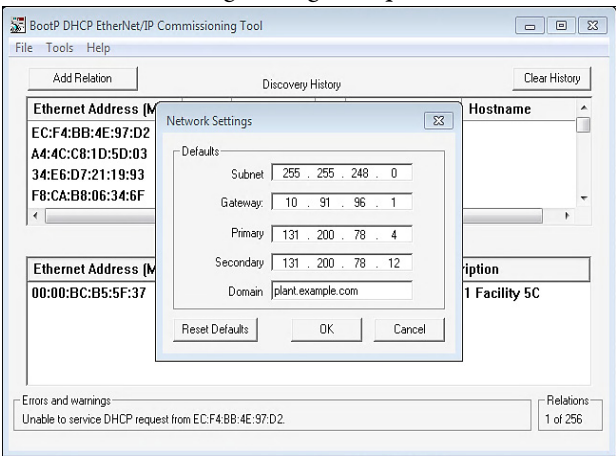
BootP DHCP EtherNet/IP Commissioning Tool

File Tools Help

Add Relation

Discovery History

Clear History

Ethernet Address (M

Hostname

EC:F4:BB:4E:97:D2
A4:4C:C8:1D:5D:03
34:E6:D7:21:19:93
F8:CA:B8:06:34:6F

Ethernet Address (M

ription

00:00:BC:B5:5F:37

1 Facility 5C

Network Settings

Defaults

Subnet 255 . 255 . 248 . 0

Gateway: 10 . 91 . 96 . 1

Primary 131 . 200 . 78 . 4

Secondary 131 . 200 . 78 . 12

Domain plant.example.com

Reset Defaults

OK

Cancel

Errors and warnings

Unable to service DHCP request from EC:F4:BB:4E:97:D2.

Relations

1 of 256